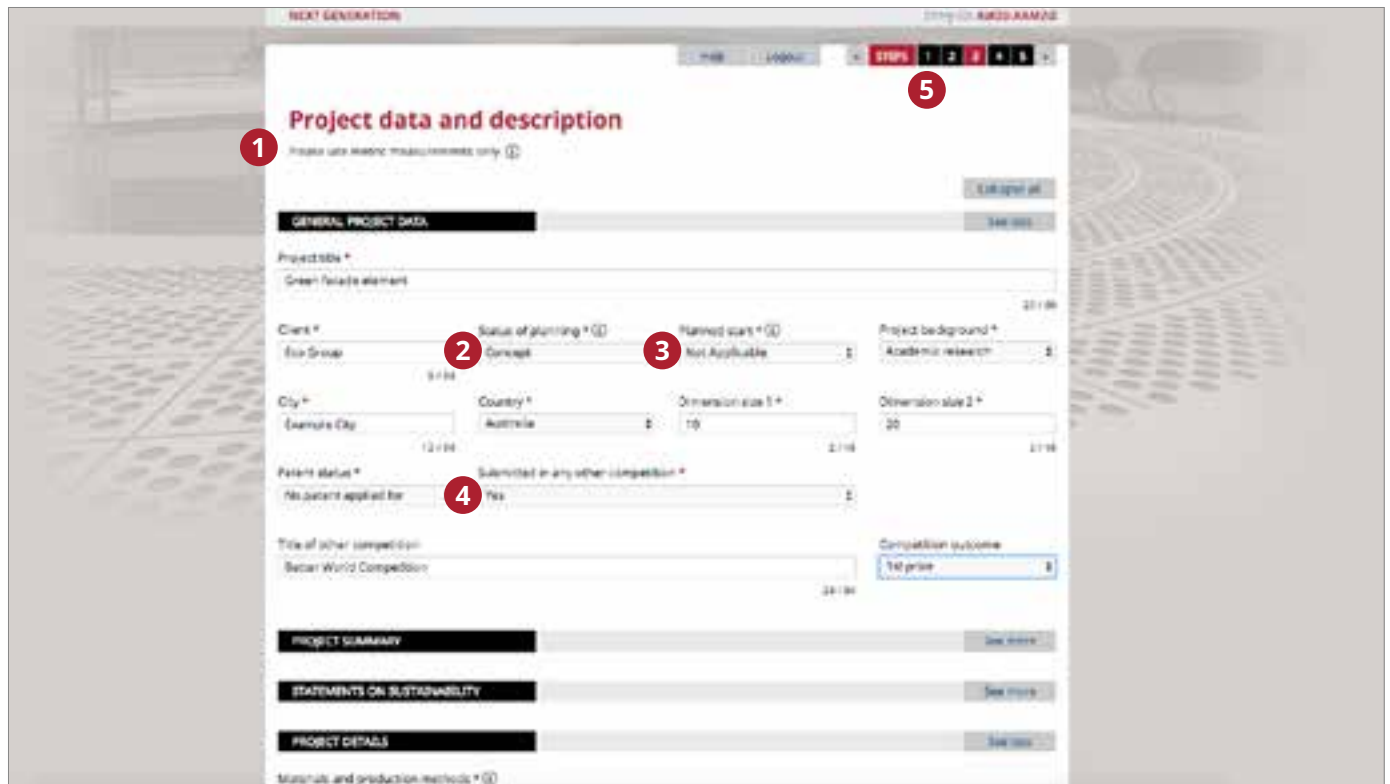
NEXT GENERATION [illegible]

Help Logout < STEPS 1 2 3 4 5 >

5

Project data and description

1

Please use metric measurements only.

Collapse all

GENERAL PROJECT DATA

See less

Project title *

Green facade element

22 / 86

Client *

Eco Group

9 / 50

2

Status of planning *

Concept

3

Planned start *

Not Applicable

Project background *

Academic research

City *

Example City

12 / 50

Country *

Australia

Dimension size 1 *

10

2 / 10

Dimension size 2 *

20

2 / 10

Patent status *

No patent applied for

4

Submitted in any other competition *

Yes

Title of other competition

Better World Competition

24 / 50

Competition outcome

1st prize

PROJECT SUMMARY

See more

STATEMENTS ON SUSTAINABILITY

See more

PROJECT DETAILS

See less

Materials and production methods *